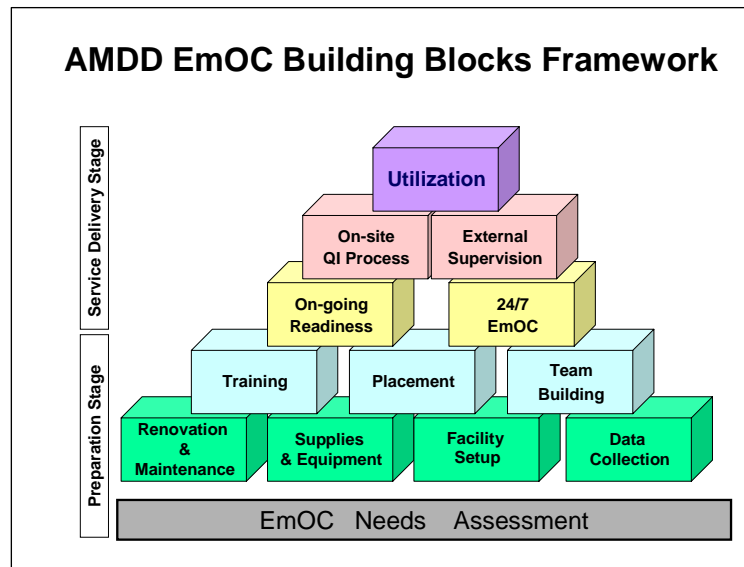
AMDD EmOC Building Blocks Framework

Service Delivery Stage

Preparation Stage

Utilization

On-site QI Process

External Supervision

On-going Readiness

24/7 EmOC

Training

Placement

Team Building

Renovation & Maintenance

Supplies & Equipment

Facility Setup

Data Collection

EmOC Needs Assessment